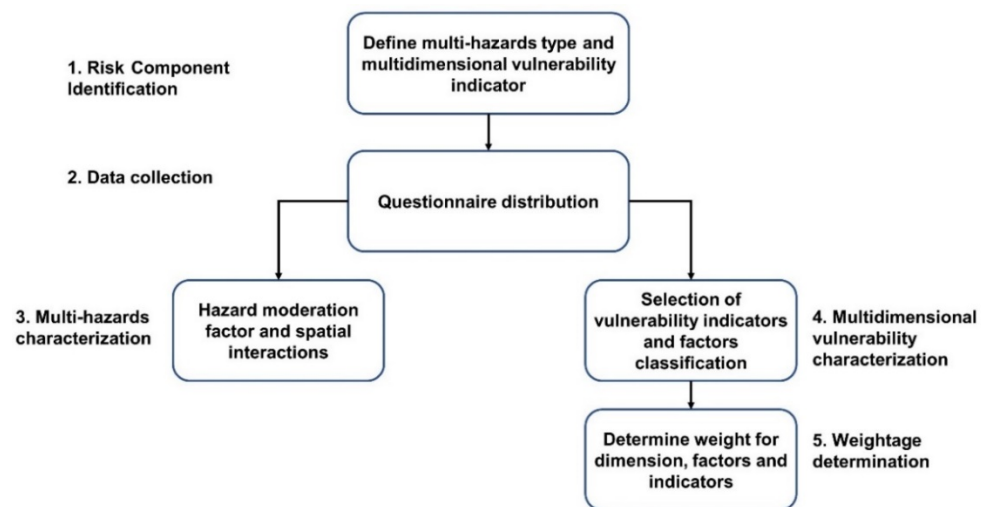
1. Risk Component Identification

Define multi-hazards type and multidimensional vulnerability indicator

2. Data collection

Questionnaire distribution

3. Multi-hazards characterization

Hazard moderation factor and spatial interactions

Selection of vulnerability indicators and factors classification

4. Multidimensional vulnerability characterization

Determine weight for dimension, factors and indicators

5. Weightage determination